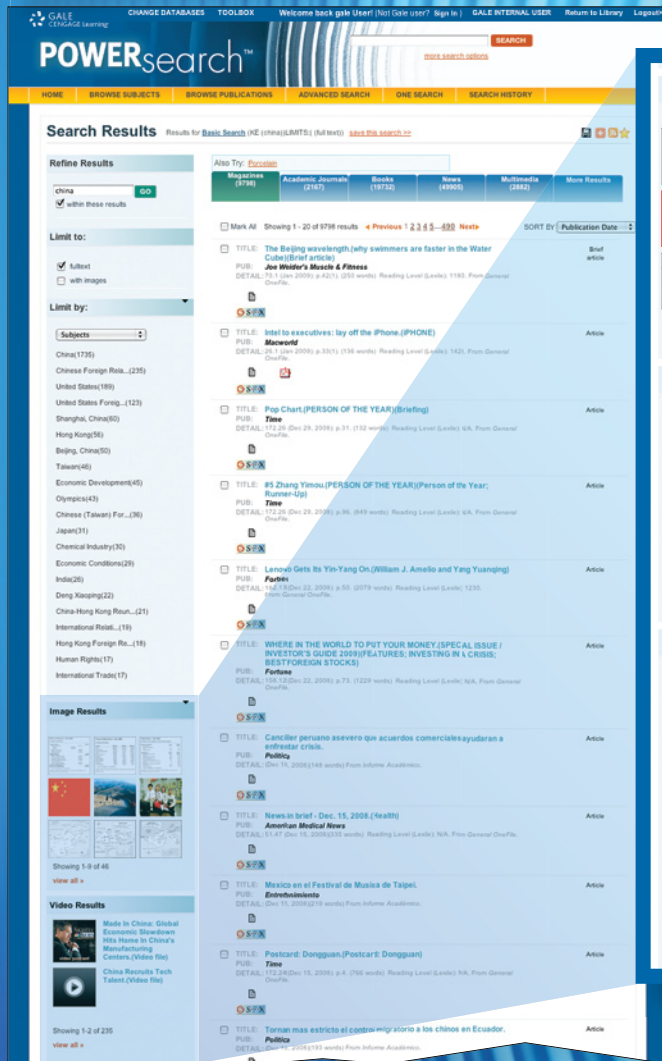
GALE CENGAGE Learning CHANGE DATABASES TOOLBOX Welcome back gale User! (Not Gale user? Sign In) GALE INTERNAL USER Return to Library Logout

POWERsearch™

SEARCH
more search options

HOME BROWSE SUBJECTS BROWSE PUBLICATIONS ADVANCED SEARCH ONE SEARCH SEARCH HISTORY

Search Results Results for Basic Search (KE (china)LIMITS:( (full text)) save this search >>

Refine Results

china GO
within these results

Limit to:

fulltext
with images

Limit by:

Subjects

China(1735)
Chinese Foreign Rela...(235)
United States(189)
United States Foreig...(123)
Shanghai, China(60)
Hong Kong(56)
Beijing, China(50)
Taiwan(46)
Economic Development(45)
Olympics(43)
Chinese (Taiwan) For...(36)
Japan(31)
Chemical Industry(30)
Economic Conditions(29)
India(26)
Deng Xiaoping(22)
China-Hong Kong Reun...(21)
International Relati...(19)
Hong Kong Foreign Re...(18)
Human Rights(17)
International Trade(17)

Image Results

Showing 1-9 of 46
view all »

Video Results

Made In China: Global Economic Slowdown Hits Home In China's Manufacturing Centers.(Video file)

China Recruits Tech Talent.(Video file)

Showing 1-2 of 235
view all »

Also Try: Porcelain

| Magazines (9798) | Academic Journals (2167) | Books (10732) | News (49905) | Multimedia (2882) | More Results |
|---|---|---|---|---|---|

Mark All Showing 1 - 20 of 9798 results ◄ Previous 1 2 3 4 5...490 Next► SORT BY Publication Date

TITLE: The Beijing wavelength.(why swimmers are faster in the Water Cube)(Brief article)
PUB: Joe Weider's Muscle & Fitness
DETAIL: 70.1 (Jan 2009): p.42(1). (250 words) Reading Level (Lexile): 1160. From General OneFile.
Brief article

TITLE: Intel to executives: lay off the iPhone.(IPHONE)
PUB: Macworld
DETAIL: 26.1 (Jan 2009): p.30(1). (136 words) Reading Level (Lexile): 1420. From General OneFile.
Article

TITLE: Pop Chart.(PERSON OF THE YEAR)(Briefing)
PUB: Time
DETAIL: 172.26 (Dec 29, 2008): p.31. (132 words) Reading Level (Lexile): N/A. From General OneFile.
Article

TITLE: #5 Zhang Yimou.(PERSON OF THE YEAR)(Person of the Year: Runner-Up)
PUB: Time
DETAIL: 172.26 (Dec 29, 2008): p.96. (649 words) Reading Level (Lexile): N/A. From General OneFile.
Article

TITLE: Lenovo Gets Its Yin-Yang On.(William J. Amelio and Yang Yuanqing)
PUB: Fortune
DETAIL: 158.13(Dec 22, 2008): p.50. (2079 words) Reading Level (Lexile): 1230. From General OneFile.
Article

TITLE: WHERE IN THE WORLD TO PUT YOUR MONEY.(SPECIAL ISSUE / INVESTOR'S GUIDE 2009)(FEATURES; INVESTING IN A CRISIS; BESTFOREIGN STOCKS)
PUB: Fortune
DETAIL: 158.12(Dec 22, 2008): p.73. (1229 words) Reading Level (Lexile): N/A. From General OneFile.
Article

TITLE: Canciller peruano asevero que acuerdos comerciales ayudaran a enfrentar crisis.
PUB: Politica
DETAIL: (Dec 15, 2008)(148 words) From Informe Academico.
Article

TITLE: News in brief - Dec. 15, 2008.(Health)
PUB: American Medical News
DETAIL: 51.47 (Dec 15, 2008)(330 words) Reading Level (Lexile): N/A. From General OneFile.
Article

TITLE: Mexico en el Festival de Musica de Taipei.
PUB: Entretenimiento
DETAIL: (Dec 11, 2008)(218 words) From Informe Academico.
Article

TITLE: Postcard: Dongguan.(Postcard: Dongguan)
PUB: Time
DETAIL: 172.24(Dec 15, 2008): p.4. (700 words) Reading Level (Lexile): N/A. From General OneFile.
Article

TITLE: Tornan mas estricto el control migratorio a los chinos en Ecuador.
PUB: Politica
DETAIL: (Dec 11, 2008)(193 words) From Informe Academico.
Article